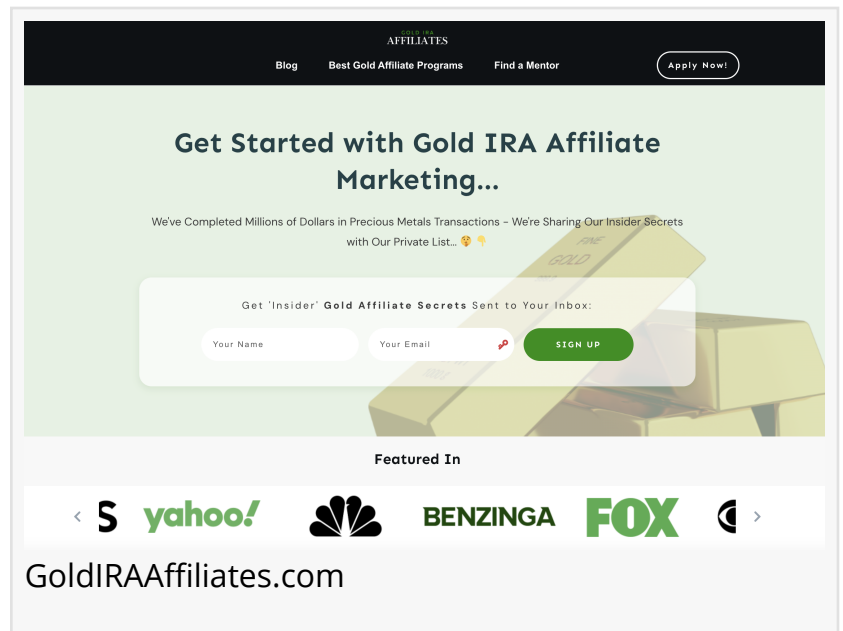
GOLD IRA
AFFILIATES

Blog

Best Gold Affiliate Programs

Find a Mentor

Apply Now!

Get Started with Gold IRA Affiliate Marketing...

We've Completed Millions of Dollars in Precious Metals Transactions - We're Sharing Our Insider Secrets with Our Private List... 🤫 👇

FINE
GOLD

Get 'Insider' Gold Affiliate Secrets Sent to Your Inbox:

Your Name

Your Email

SIGN UP

Featured In

S

yahoo!

BENZINGA

FOX

GoldIRAAffiliates.com